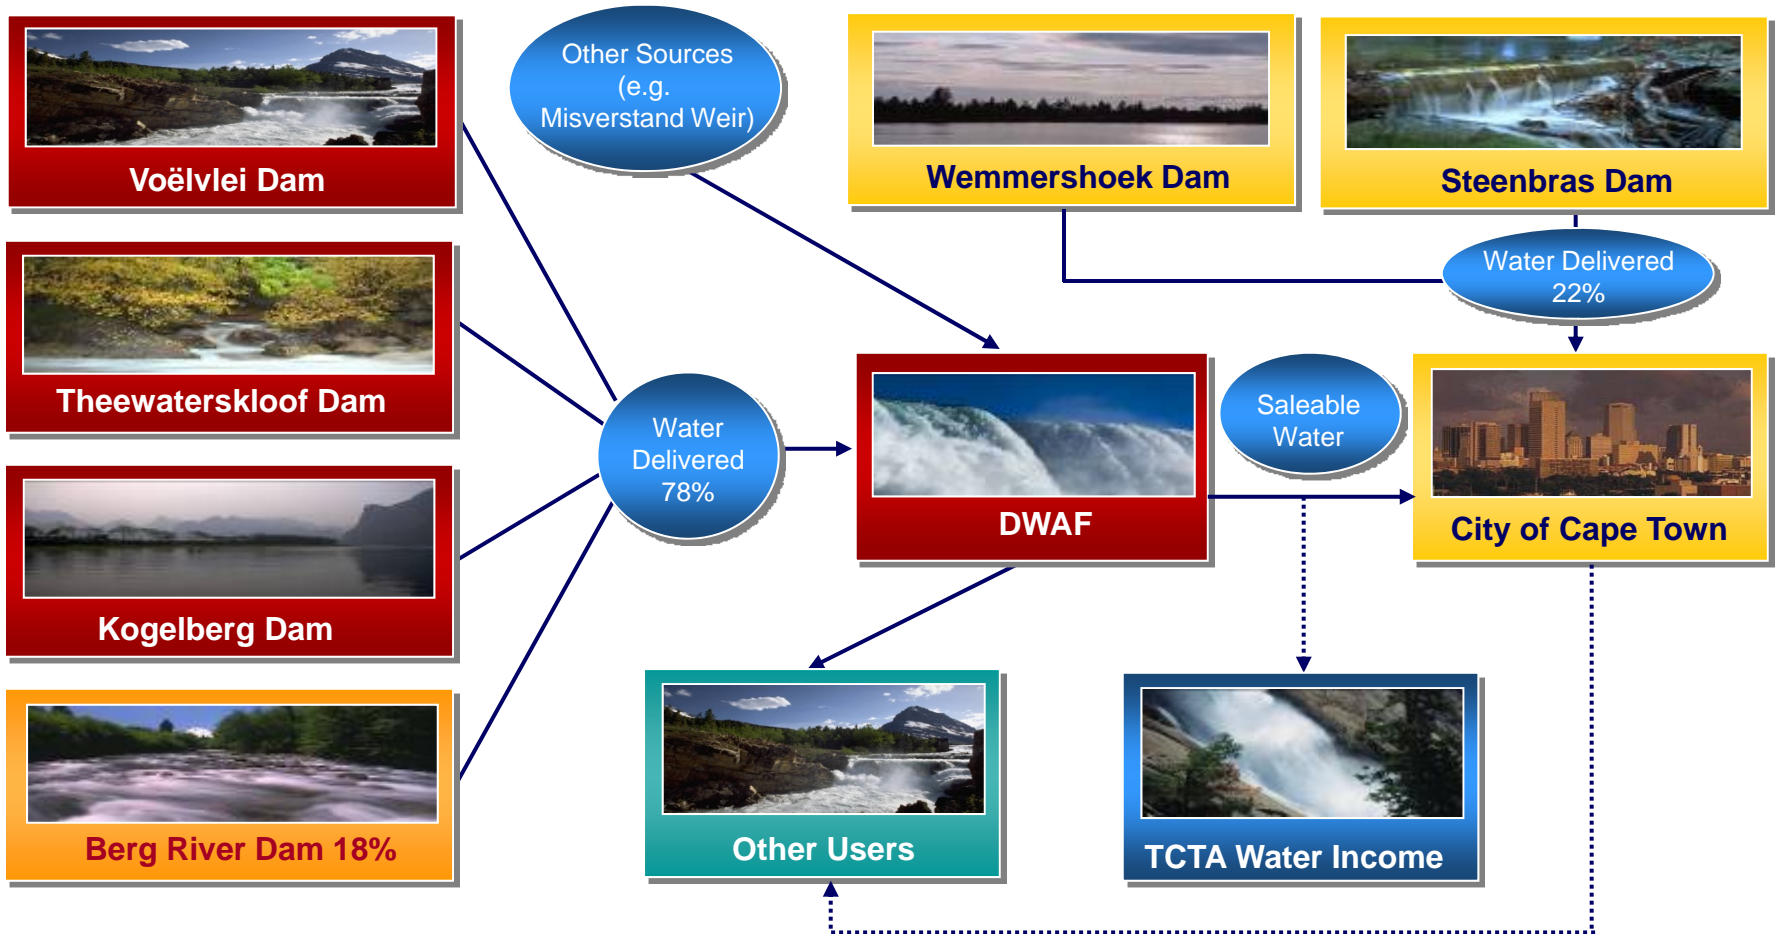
Voëlvlei Dam

Other Sources (e.g. Misverstand Weir)

Wemmershoek Dam

Steenbras Dam

Water Delivered 22%

Theewaterskloof Dam

Water Delivered 78%

DWAF

Saleable Water

City of Cape Town

Kogelberg Dam

Berg River Dam 18%

Other Users

TCTA Water Income